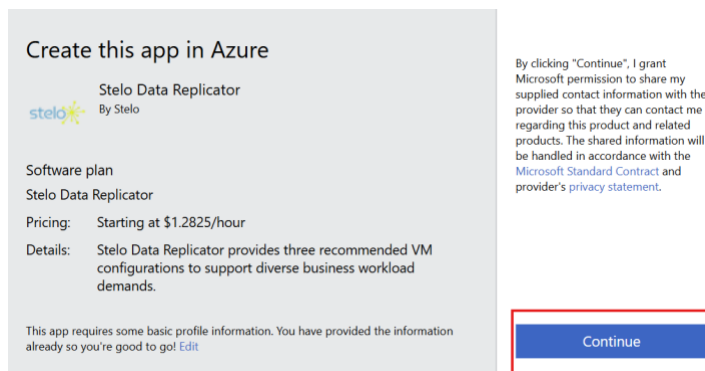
Create this app in Azure

stelo

Stelo Data Replicator
By Stelo

Software plan
Stelo Data Replicator

Pricing: Starting at $1.2825/hour

Details: Stelo Data Replicator provides three recommended VM configurations to support diverse business workload demands.

This app requires some basic profile information. You have provided the information already so you're good to go! Edit

By clicking "Continue", I grant Microsoft permission to share my supplied contact information with the provider so that they can contact me regarding this product and related products. The shared information will be handled in accordance with the Microsoft Standard Contract and provider's privacy statement.

Continue